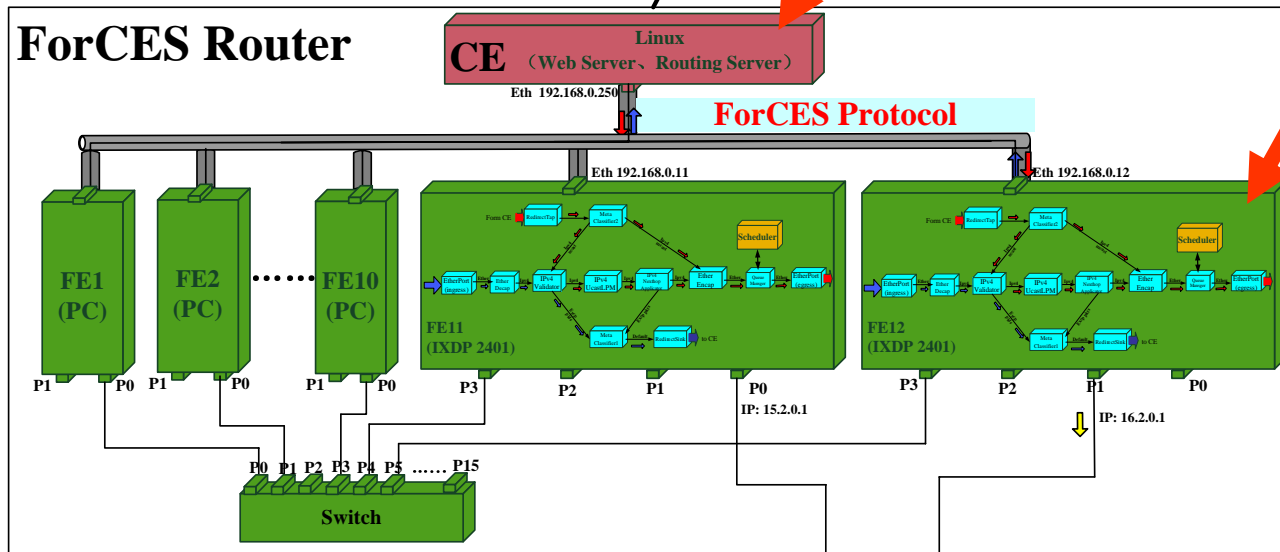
ForCES Router

CE

Linux
(Web Server、Routing Server)

Eth 192.168.0.250

ForCES Protocol

Eth 192.168.0.11

Eth 192.168.0.12

FE1 (PC)

FE2 (PC)

……

FE10 (PC)

Form CE
RedirectTap
Meta Classifier2
Scheduler
EtherPort (ingress)
Ether Decap
IPv4 Validator
IPv4 UcastLPM
IPv4 Nexthop Applicator
Ether Encap
Queue Manager
EtherPort (egress)
Meta Classifier1
RedirectSink
to CE

FE11 (IXDP 2401)

Form CE
RedirectTap
Meta Classifier2
Scheduler
EtherPort (ingress)
Ether Decap
IPv4 Validator
IPv4 UcastLPM
IPv4 Nexthop Applicator
Ether Encap
Queue Manager
EtherPort (egress)
Meta Classifier1
Default
RedirectSink
to CE

FE12 (IXDP 2401)

P1 P0 P1 P0 P1 P0

P3 P2 P1 P0

P3 P2 P1 P0

IP: 15.2.0.1

IP: 16.2.0.1

P0 P1 P2 P3 P4 P5 …… P15

Switch